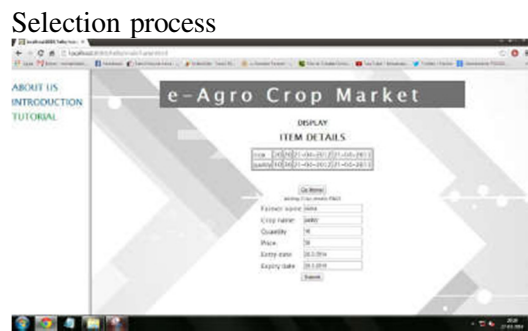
Selection process

ABOUT US
INTRODUCTION
TUTORIAL

e-Agro Crop Market

DISPLAY
ITEM DETAILS

| rice | 20 | 30 | 21-03-2013 | 21-03-2013 |
|---|---|---|---|---|
| paddy | 10 | 30 | 21-03-2013 | 21-03-2013 |

Go Home

Farmer name: babu
Crop name: paddy
Quantity: 10
Price: 30
Entry date: 20.3.2014
Expiry date: 20.3.2014

Submit